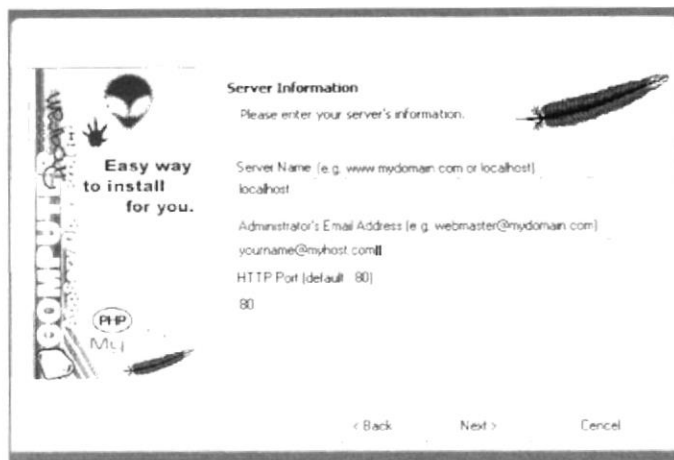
Easy way to install for you.

PHP

My

Server Information

Please enter your server's information.

Server Name (e.g. www.mydomain.com or localhost)

localhost

Administrator's Email Address (e.g. webmaster@mydomain.com)

yourname@myhost.com

HTTP Port (default: 80)

80

< Back

Next >

Cancel